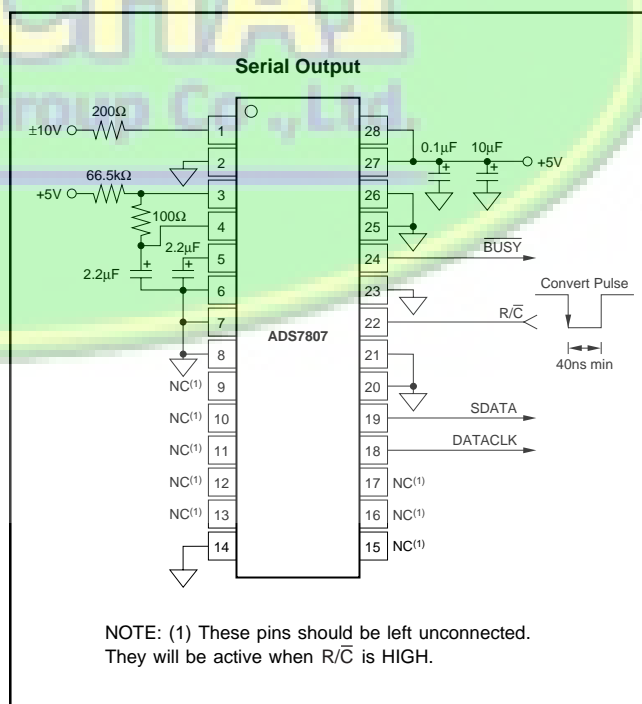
Serial Output

200Ω
±10V
1
2
66.5kΩ
+5V
3
100Ω
4
2.2μF
5
2.2μF
6
7
8
NC$^{(1)}$ 9
NC$^{(1)}$ 10
NC$^{(1)}$ 11
NC$^{(1)}$ 12
NC$^{(1)}$ 13
14

ADS7807

28
27
0.1μF
10μF
+5V
26
25
24
$\overline{BUSY}$
23
Convert Pulse
22
R/$\overline{C}$
21
40ns min
20
19
SDATA
18
DATACLK
17 NC$^{(1)}$
16 NC$^{(1)}$
15 NC$^{(1)}$

NOTE: (1) These pins should be left unconnected. They will be active when R/$\overline{C}$ is HIGH.